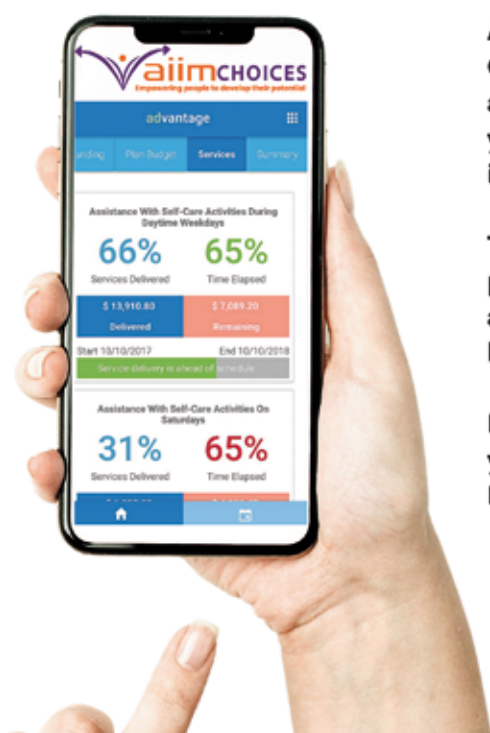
aiimCHOICES
Empowering people to develop their potential

advantage

unding Plan Budget Services Summary

Assistance With Self-Care Activities During Daytime Weekdays

66%
Services Delivered

65%
Time Elapsed

$ 13,910.80
Delivered

$ 7,089.20
Remaining

Start 10/10/2017 End 10/10/2018

Service delivery is ahead of schedule

Assistance With Self-Care Activities On Saturdays

31%
Services Delivered

65%
Time Elapsed

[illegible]

A
C
a
y
i

T
I
a
I

I
v
I